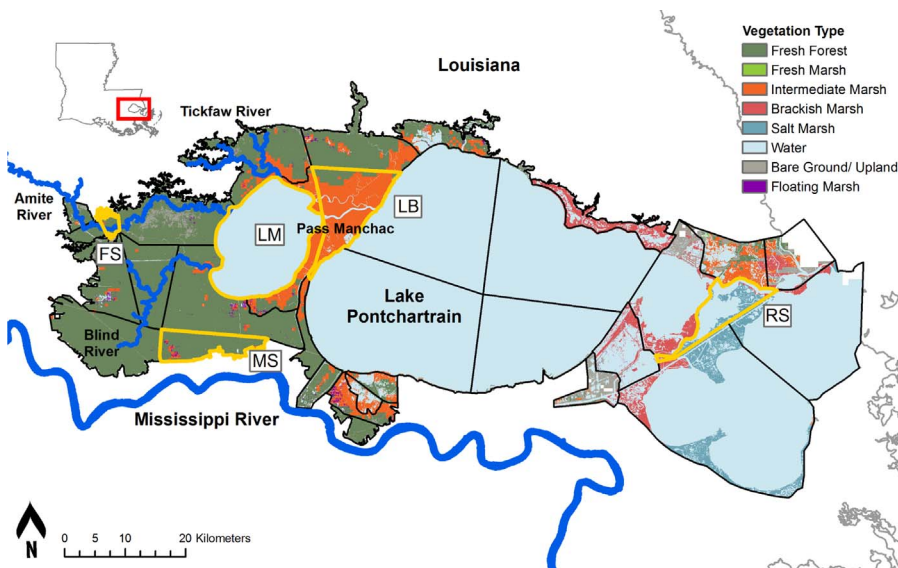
Vegetation Type
Fresh Forest
Fresh Marsh
Intermediate Marsh
Brackish Marsh
Salt Marsh
Water
Bare Ground/ Upland
Floating Marsh

Louisiana

Tickfaw River

Amite River

FS

LM

Pass Manchac

LB

Lake Pontchartrain

Blind River

MS

RS

Mississippi River

N

0 5 10 20 Kilometers